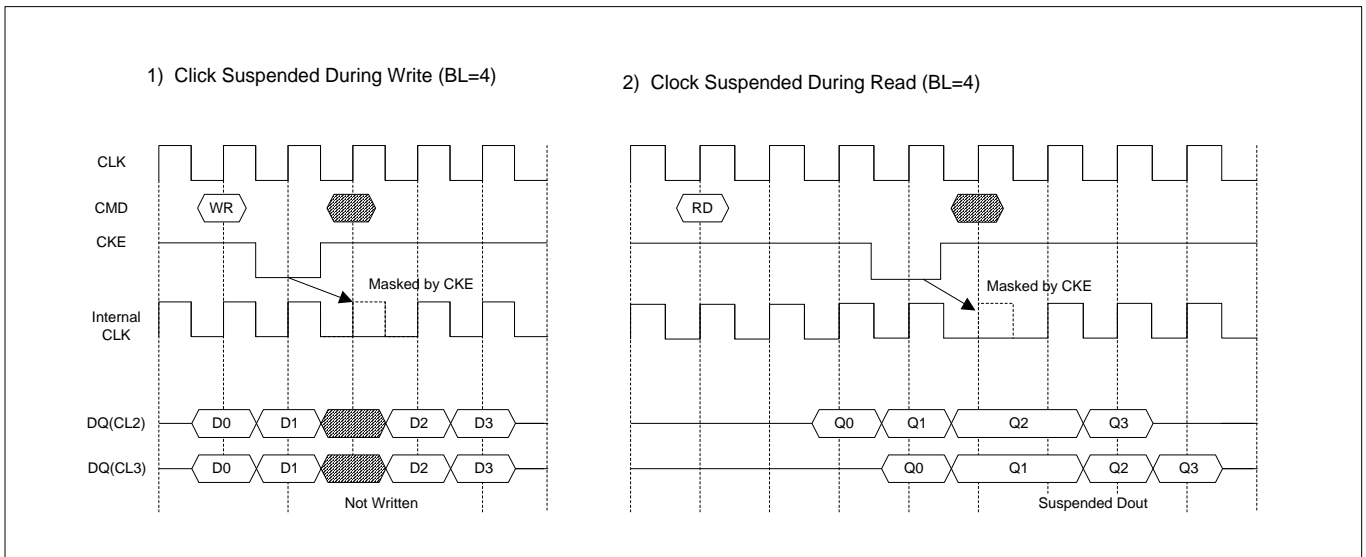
1) Click Suspended During Write (BL=4)

CLK
CMD
WR
CKE
Masked by CKE
Internal CLK
DQ(CL2)
D0
D1
D2
D3
DQ(CL3)
D0
D1
D2
D3
Not Written

2) Clock Suspended During Read (BL=4)

RD
Masked by CKE
Q0
Q1
Q2
Q3
Q0
Q1
Q2
Q3
Suspended Dout